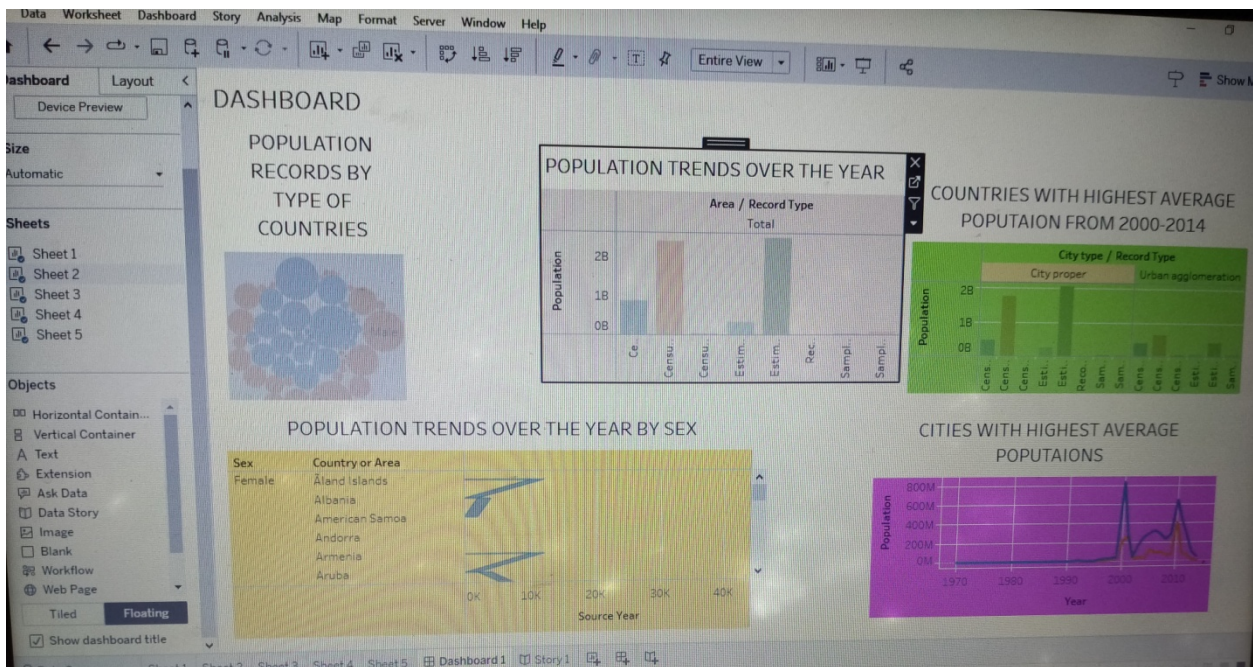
Data Worksheet Dashboard Story Analysis Map Format Server Window Help

Entire View

Show M

Dashboard Layout

Device Preview

Size

Automatic

Sheets

Sheet 1
Sheet 2
Sheet 3
Sheet 4
Sheet 5

Objects

Horizontal Contain...
Vertical Container
Text
Extension
Ask Data
Data Story
Image
Blank
Workflow
Web Page

Tiled Floating

Show dashboard title

DASHBOARD

POPULATION RECORDS BY TYPE OF COUNTRIES

POPULATION TRENDS OVER THE YEAR

Area / Record Type
Total

Population

2B
1B
0B

Ce.. Censu.. Censu.. Estim.. Estim.. Rec.. Sampl.. Sampl..

COUNTRIES WITH HIGHEST AVERAGE POPUTAION FROM 2000-2014

City type / Record Type
City proper Urban agglomeration

Population
2B
1B
0B

Cens.. Cens.. Cens.. Esti.. Esti.. Reco.. Sam.. Sam.. Cens.. Cens.. Cens.. Cens.. Esti.. Esti..

POPULATION TRENDS OVER THE YEAR BY SEX

| Sex | Country or Area |
|---|---|
| Female | Åland Islands |
| | Albania |
| | American Samoa |
| | Andorra |
| | Armenia |
| | Aruba |

0K 10K 20K 30K 40K
Source Year

CITIES WITH HIGHEST AVERAGE POPUTAIONS

Population
800M
600M
400M
200M
0M

1970 1980 1990 2000 2010
Year

Sheet 1 Sheet 2 Sheet 3 Sheet 4 Sheet 5 Dashboard 1 Story 1